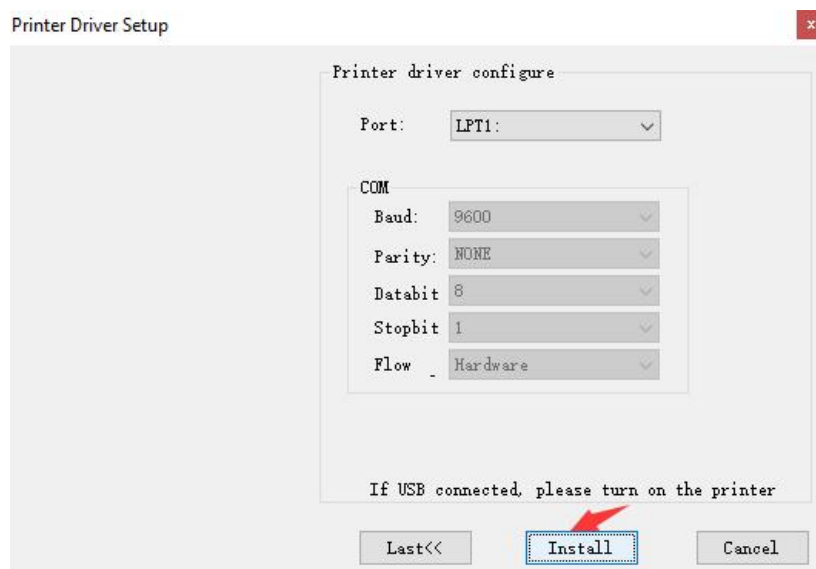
Printer Driver Setup

x

Printer driver configure

Port: LPT1:

COM

Baud: 9600

Parity: NONE

Databit 8

Stopbit 1

Flow Hardware

If USB connected, please turn on the printer

Last<<

Install

Cancel